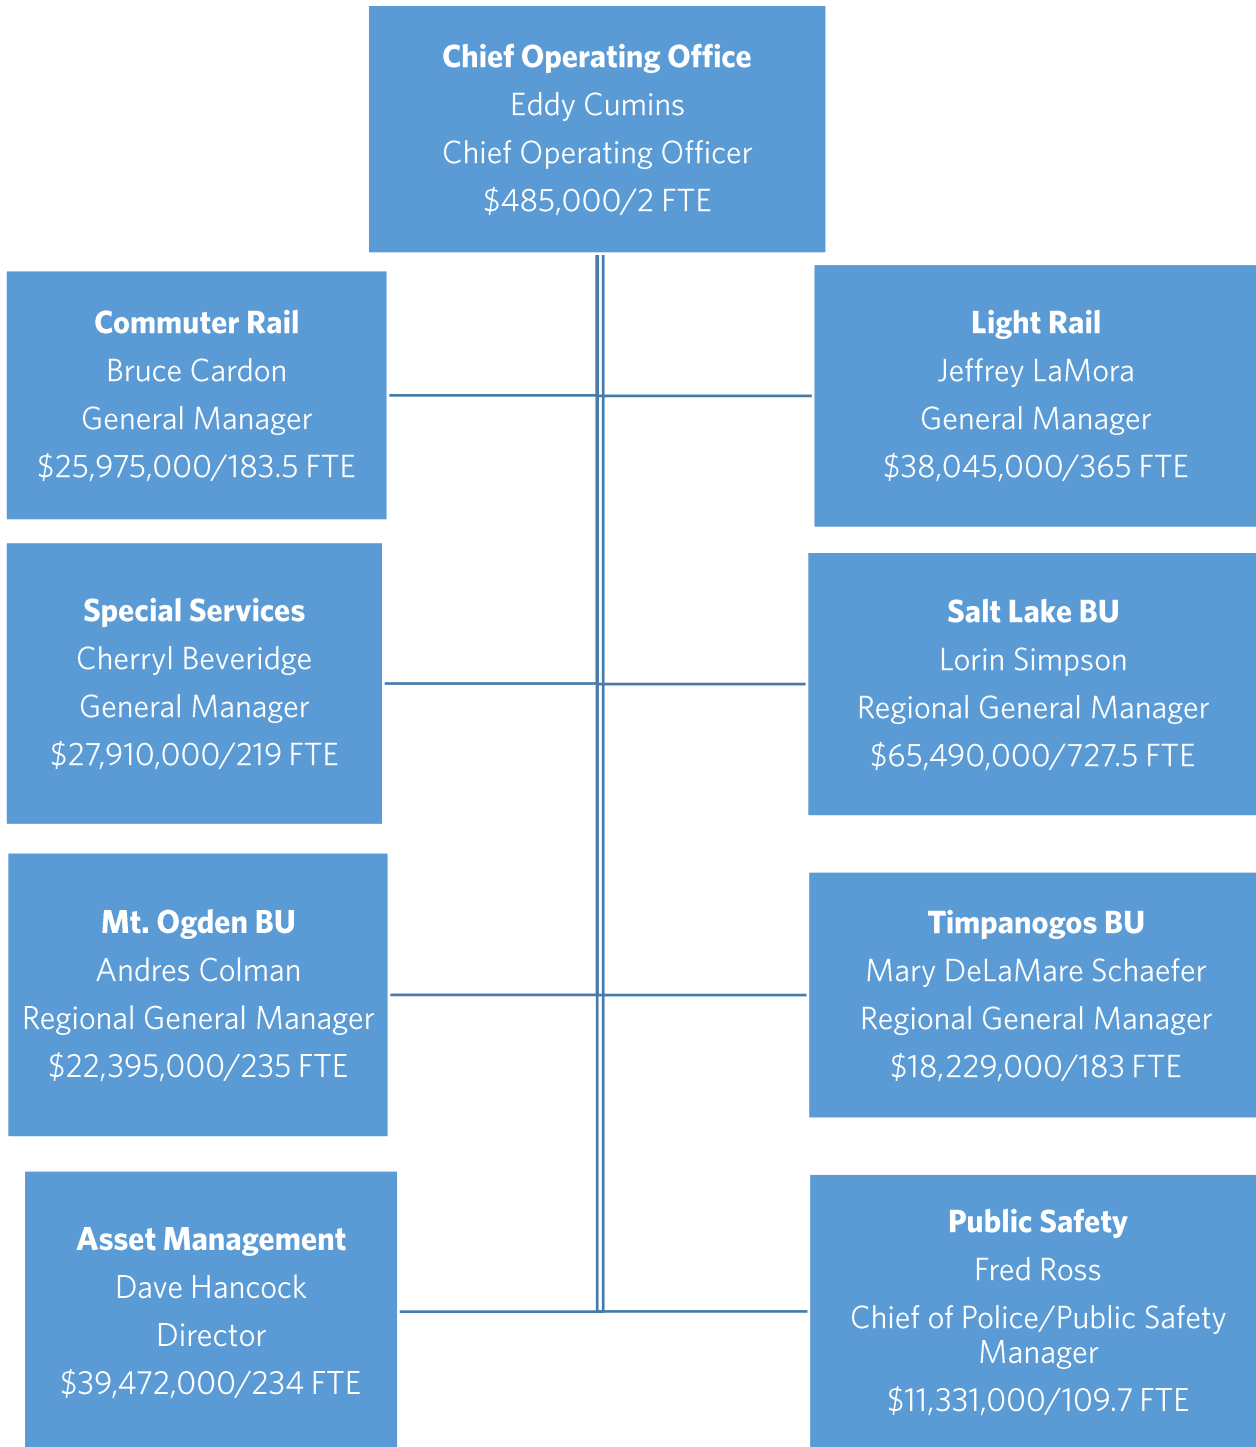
**Chief Operating Office**
Eddy Cumins
Chief Operating Officer
\$485,000/2 FTE

**Commuter Rail**
Bruce Cardon
General Manager
\$25,975,000/183.5 FTE

**Light Rail**
Jeffrey LaMora
General Manager
\$38,045,000/365 FTE

**Special Services**
Cherryl Beveridge
General Manager
\$27,910,000/219 FTE

**Salt Lake BU**
Lorin Simpson
Regional General Manager
\$65,490,000/727.5 FTE

**Mt. Ogden BU**
Andres Colman
Regional General Manager
\$22,395,000/235 FTE

**Timpanogos BU**
Mary DeLaMare Schaefer
Regional General Manager
\$18,229,000/183 FTE

**Asset Management**
Dave Hancock
Director
\$39,472,000/234 FTE

**Public Safety**
Fred Ross
Chief of Police/Public Safety Manager
\$11,331,000/109.7 FTE